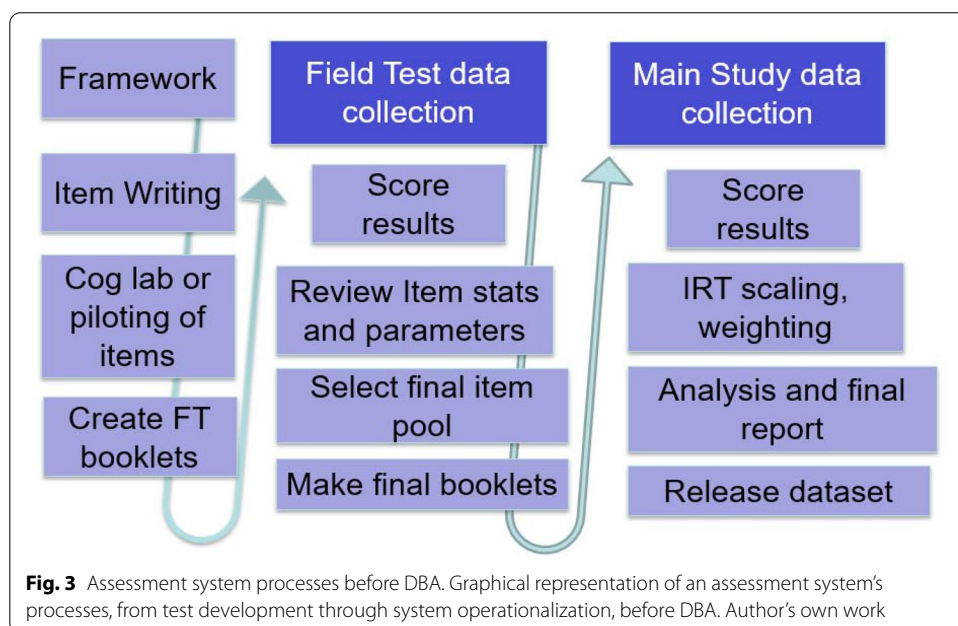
Framework

Item Writing

Cog lab or piloting of items

Create FT booklets

Field Test data collection

Score results

Review Item stats and parameters

Select final item pool

Make final booklets

Main Study data collection

Score results

IRT scaling, weighting

Analysis and final report

Release dataset

**Fig. 3** Assessment system processes before DBA. Graphical representation of an assessment system's processes, from test development through system operationalization, before DBA. Author's own work